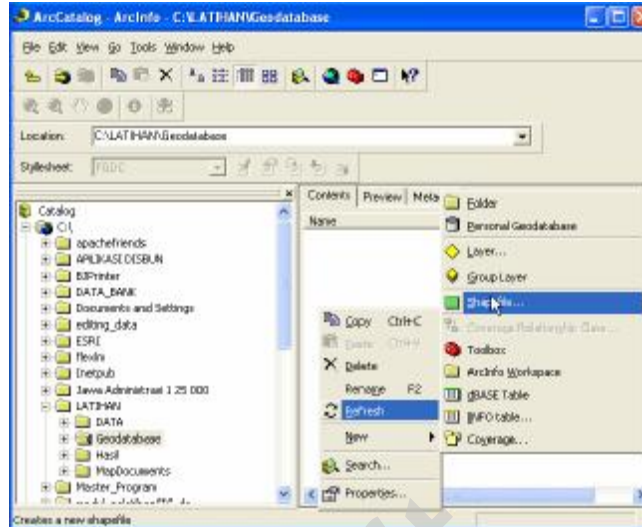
ArcCatalog - ArcInfo - C:\LATIHAN\Geodatabase

File Edit View Go Tools Window Help

Location: C:\LATIHAN\Geodatabase

Stylesheet: FGDC

Catalog
C:\
apachefriends
APLIKASI DISBUN
BJPrinter
DATA_BANK
Documents and Settings
editing_data
ESRI
flexlm
Inetpub
Jawa Administrasi 1 25 000
LATIHAN
DATA
Geodatabase
Hasil
MapDocuments
Master_Program

Contents | Preview | Meta
Name

Copy Ctrl+C
Paste Ctrl+V
Delete
Rename F2
Refresh
New
Search...
Properties...

Folder
Personal Geodatabase
Layer...
Group Layer
Shapefile...
Coverage Relationship Class...
Toolbox
ArcInfo Workspace
dBASE Table
INFO table...
Coverage...

Creates a new shapefile